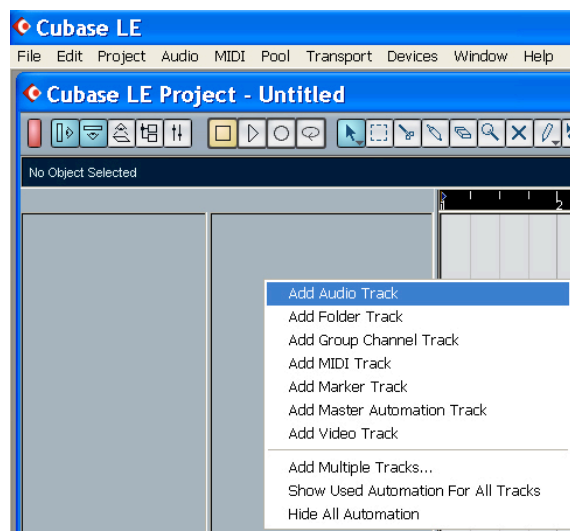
Cubase LE

File Edit Project Audio MIDI Pool Transport Devices Window Help

Cubase LE Project - Untitled

No Object Selected

1
2

Add Audio Track
Add Folder Track
Add Group Channel Track
Add MIDI Track
Add Marker Track
Add Master Automation Track
Add Video Track

Add Multiple Tracks...
Show Used Automation For All Tracks
Hide All Automation